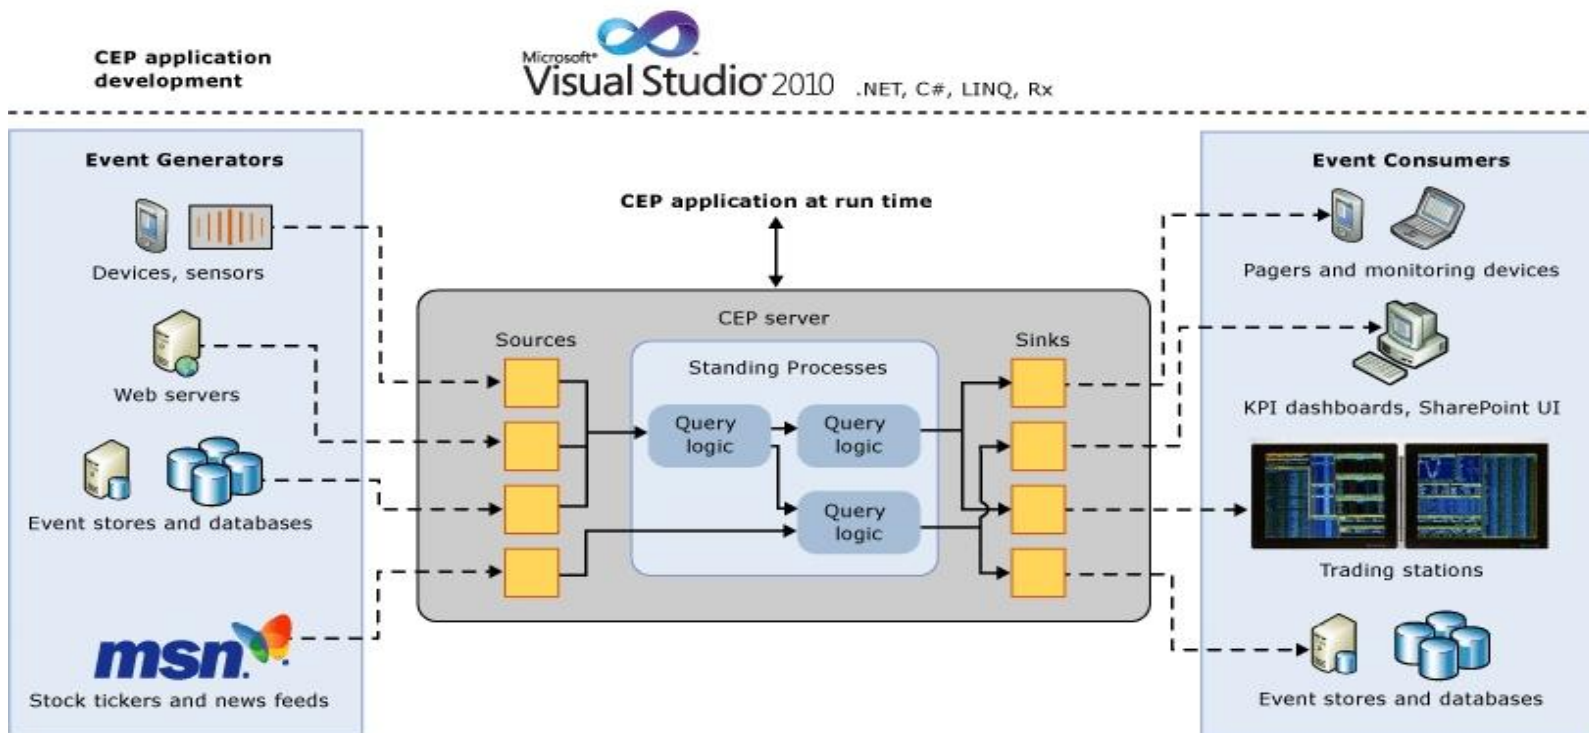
CEP application development

Microsoft® Visual Studio® 2010 .NET, C#, LINQ, Rx

Event Generators

Devices, sensors

Web servers

Event stores and databases

msn

Stock tickers and news feeds

CEP application at run time

CEP server

Sources

Standing Processes

Query logic

Query logic

Query logic

Sinks

Event Consumers

Pagers and monitoring devices

KPI dashboards, SharePoint UI

Trading stations

Event stores and databases